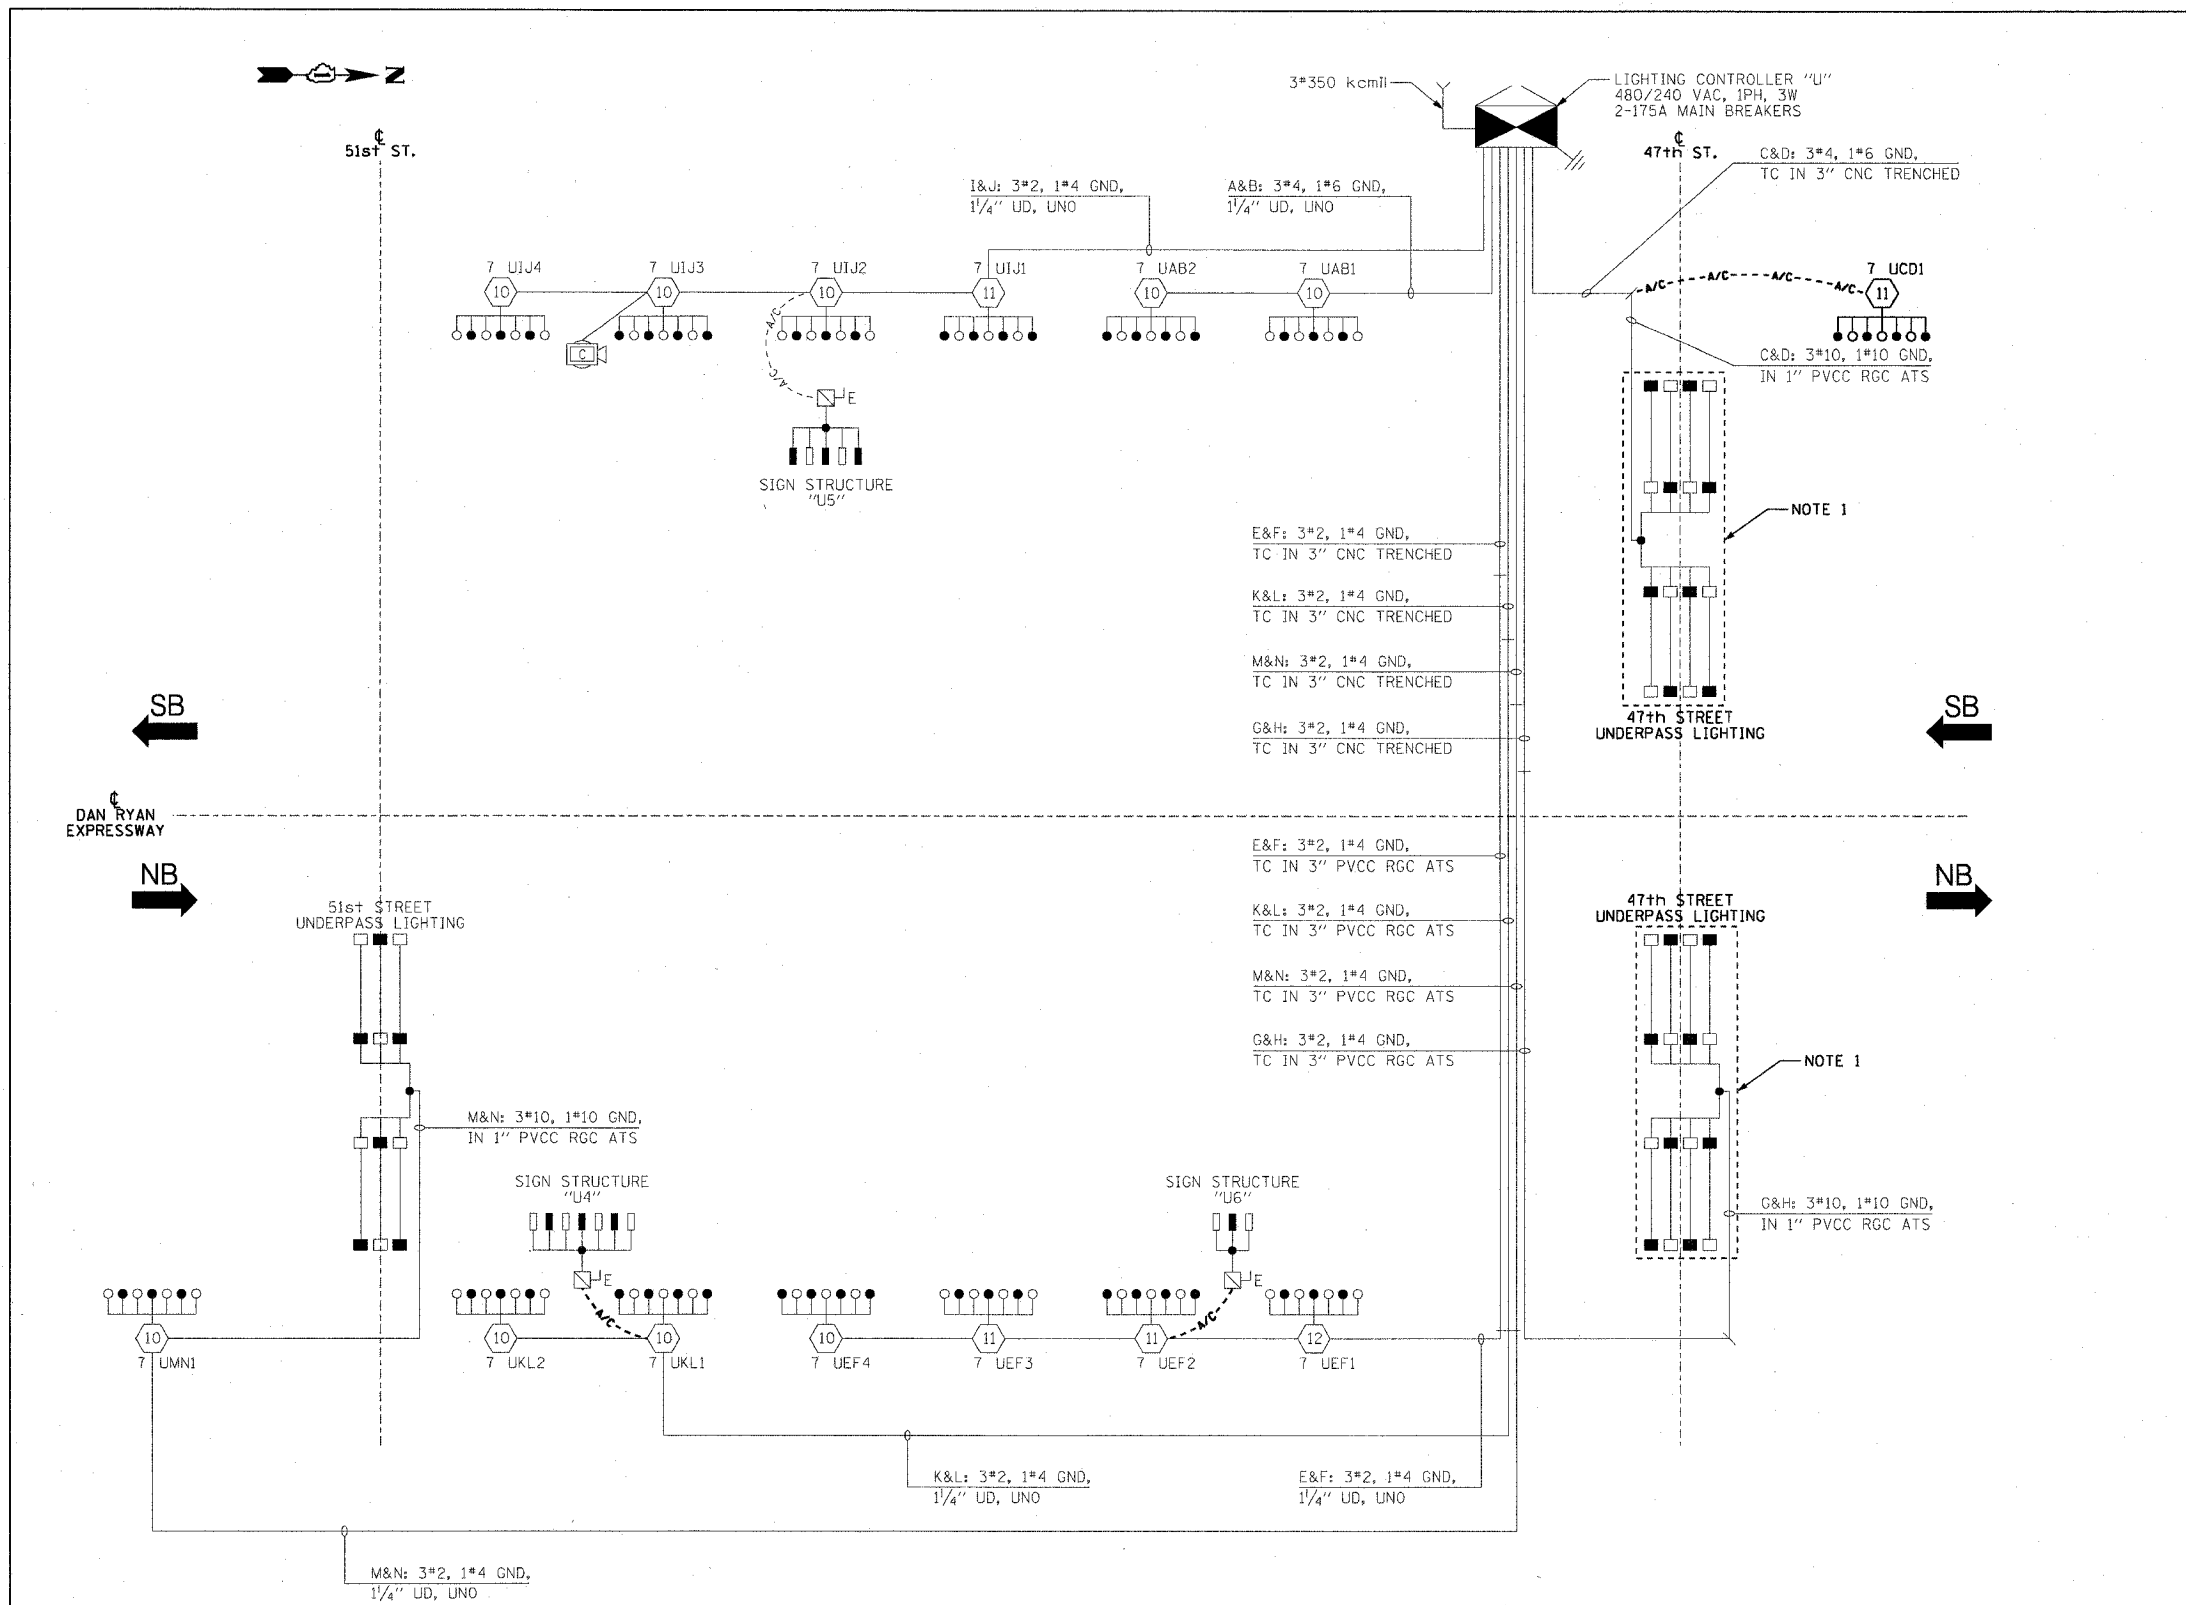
N

3#350 kcmil

LIGHTING CONTROLLER "U"
480/240 VAC, 1PH, 3W
2-175A MAIN BREAKERS

℄
51st ST.

℄
47th ST.

C&D: 3#4, 1#6 GND,
TC IN 3" CNC TRENCHED

I&J: 3#2, 1#4 GND,
$1\frac{1}{4}$" UD, UNO

A&B: 3#4, 1#6 GND,
$1\frac{1}{4}$" UD, UNO

7 UIJ4
10

7 UIJ3
10

7 UIJ2
10

7 UIJ1
11

7 UAB2
10

7 UAB1
10

7 UCD1
11

A/C A/C A/C A/C

C

A/C
A/C

E

SIGN STRUCTURE
"U5"

C&D: 3#10, 1#10 GND,
IN 1" PVCC RGC ATS

NOTE 1

E&F: 3#2, 1#4 GND,
TC IN 3" CNC TRENCHED

K&L: 3#2, 1#4 GND,
TC IN 3" CNC TRENCHED

M&N: 3#2, 1#4 GND,
TC IN 3" CNC TRENCHED

G&H: 3#2, 1#4 GND,
TC IN 3" CNC TRENCHED

SB

47th STREET
UNDERPASS LIGHTING

SB

℄
DAN RYAN
EXPRESSWAY

E&F: 3#2, 1#4 GND,
TC IN 3" PVCC RGC ATS

K&L: 3#2, 1#4 GND,
TC IN 3" PVCC RGC ATS

M&N: 3#2, 1#4 GND,
TC IN 3" PVCC RGC ATS

G&H: 3#2, 1#4 GND,
TC IN 3" PVCC RGC ATS

NB

51st STREET
UNDERPASS LIGHTING

47th STREET
UNDERPASS LIGHTING

NB

NOTE 1

M&N: 3#10, 1#10 GND,
IN 1" PVCC RGC ATS

SIGN STRUCTURE
"U4"

SIGN STRUCTURE
"U6"

G&H: 3#10, 1#10 GND,
IN 1" PVCC RGC ATS

E

E

A/C

A/C

10
7 UMN1

10
7 UKL2

10
7 UKL1

10
7 UEF4

11
7 UEF3

11
7 UEF2

12
7 UEF1

K&L: 3#2, 1#4 GND,
$1\frac{1}{4}$" UD, UNO

E&F: 3#2, 1#4 GND,
$1\frac{1}{4}$" UD, UNO

M&N: 3#2, 1#4 GND,
$1\frac{1}{4}$" UD, UNO